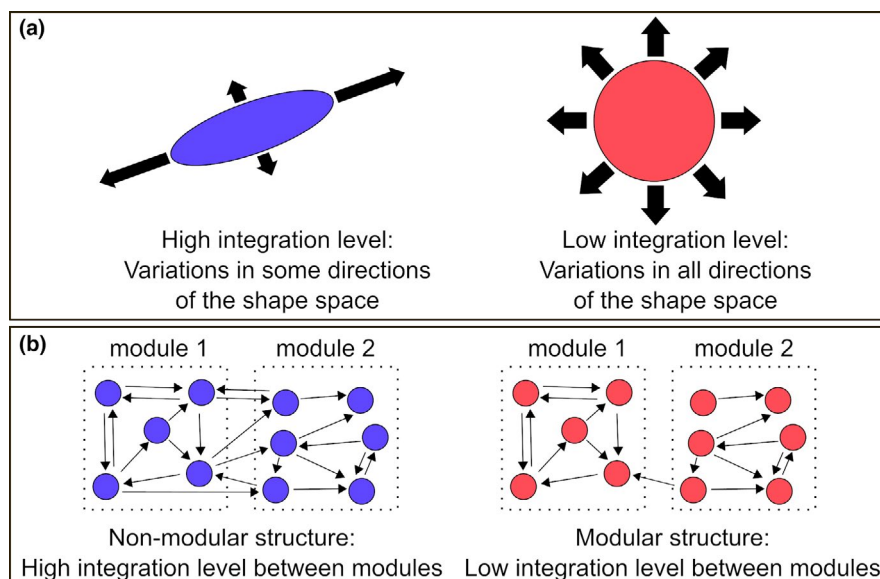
(a)

High integration level:
Variations in some directions
of the shape space

Low integration level:
Variations in all directions
of the shape space

(b)

module 1 module 2

module 1 module 2

Non-modular structure:
High integration level between modules

Modular structure:
Low integration level between modules